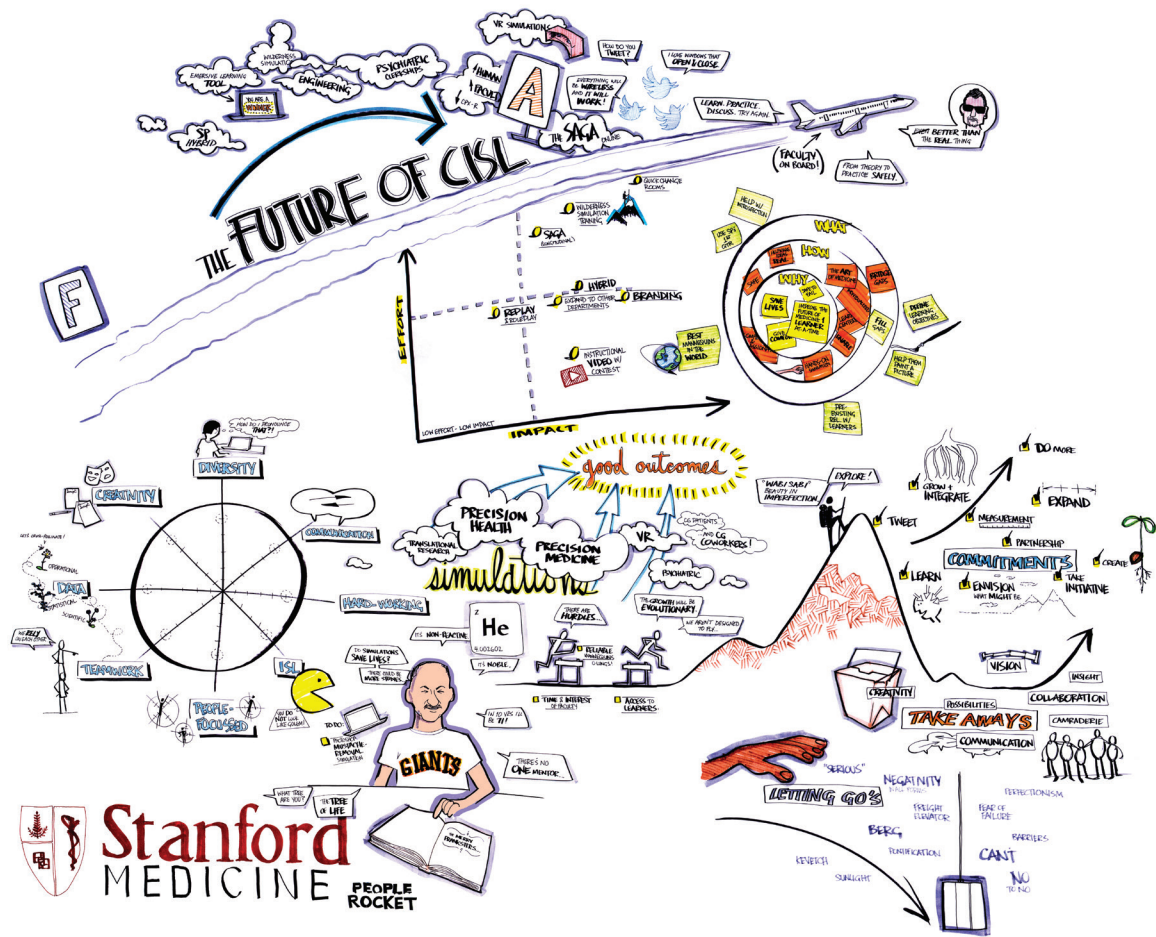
THE FUTURE OF CISL

F

VR SIMULATION

HOW DO YOU TWEET?

I LOVE WINDOWS THAT OPEN & CLOSE

EVERYTHING WILL BE WIRELESS AND IT WILL WORK!

HUMAN

A

THE SAGA ONLINE

EMERSIVE LEARNING TOOL

WILDERNESS SIMULATION

ENGINEERING

PSYCHIATRIC CLERKSHIPS

SP HYBRID

LEARN. PRACTICE. DISCUSS. TRY AGAIN.

FACULTY ON BOARD!

FROM THEORY TO PRACTICE SAFELY.

BETTER THAN THE REAL THING

EFFORT

IMPACT

LOW EFFORT - LOW IMPACT

QUICK CHANGE ROOMS

WILDERNESS SIMULATION TRAINING

SAGA

HYBRID

EXPAND TO OTHER DEPARTMENTS

BRANDING

REPLAY

INSTRUCTIONAL VIDEO W/ CONTEST

BEST MANNEQUINS IN THE WORLD

WHAT

HOW

WHY

SAVE LIVES

THE ART OF MEDICINE

BRIDGE GAPS

FILL GAPS

DEFINE LEARNING OBJECTIVES

HELP THEM PAINT A PICTURE

PRE-EXISTING REL. W/ LEARNERS

HELP W/ INTRODUCTION

DIVERSITY

HOW DO I PRONOUNCE THAT?!

CREATIVITY

COMMUNICATION

DATA

OPERATIONAL

SCIENTIFIC

HARD-WORKING

TEAMWORK

WE RELY ON EACH OTHER

PEOPLE-FOCUSED

ISL

good outcomes

PRECISION HEALTH

PRECISION MEDICINE

TRANSLATIONAL RESEARCH

VR

OF PATIENTS... AND CO-WORKERS!

simulations

PSYCHIATRIC

He

IT'S NON-REACTIVE

IT'S NOBLE.

THERE ARE HURDLES...

RELIABLE MANNEQUINS

THE GROWTH WILL BE EVOLUTIONARY.

WE AREN'T DESIGNED TO FLY...

TIME & INTEREST OF FACULTY

ACCESS TO LEARNERS.

DO SIMULATIONS SAVE LIVES?

TO DO:

IN 10 YRS TO BE #1!

GIANTS

THERE'S NO ONE MENTOR...

WHAT TREE ARE YOU?

THE TREE OF LIFE

"WABI SABI" BEAUTY IN IMPERFECTION.

EXPLORE!

TWEET

LEARN

GROW + INTEGRATE

DO MORE

EXPAND

MEASUREMENT

PARTNERSHIP

COMMITMENTS

ENVISION WHAT MIGHT BE

TAKE INITIATIVE

CREATE

VISION

INSIGHT

COLLABORATION

CAMARADERIE

CREATIVITY

POSSIBILITIES

TAKE AWAYS

COMMUNICATION

"SERIOUS"

LETTING GO'S

NEGATIVITY

PERFECTIONISM

FREIGHT ELEVATOR

FEAR OF FAILURE

BARRIERS

BERG

CANT

NO

PONTIFICATION

SUNLIGHT

Stanford MEDICINE

PEOPLE ROCKET